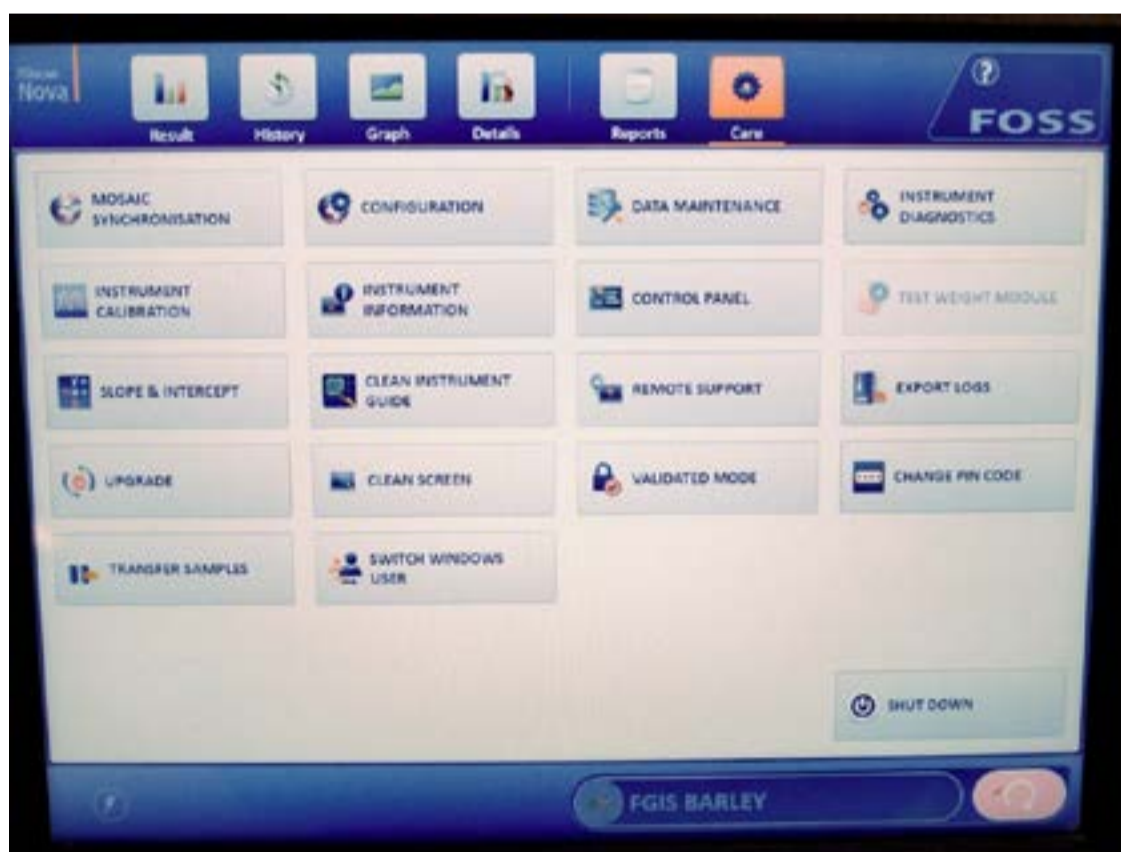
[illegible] Nova

Result History Graph Details Reports Care

?

FOSS

MOSAIC SYNCHRONISATION

CONFIGURATION

DATA MAINTENANCE

INSTRUMENT DIAGNOSTICS

INSTRUMENT CALIBRATION

INSTRUMENT INFORMATION

CONTROL PANEL

TEST WEIGHT MODULE

SLOPE & INTERCEPT

CLEAN INSTRUMENT GUIDE

REMOTE SUPPORT

EXPORT LOGS

UPGRADE

CLEAN SCREEN

VALIDATED MODE

CHANGE PIN CODE

TRANSFER SAMPLES

SWITCH WINDOWS USER

SHUT DOWN

FGIS BARLEY